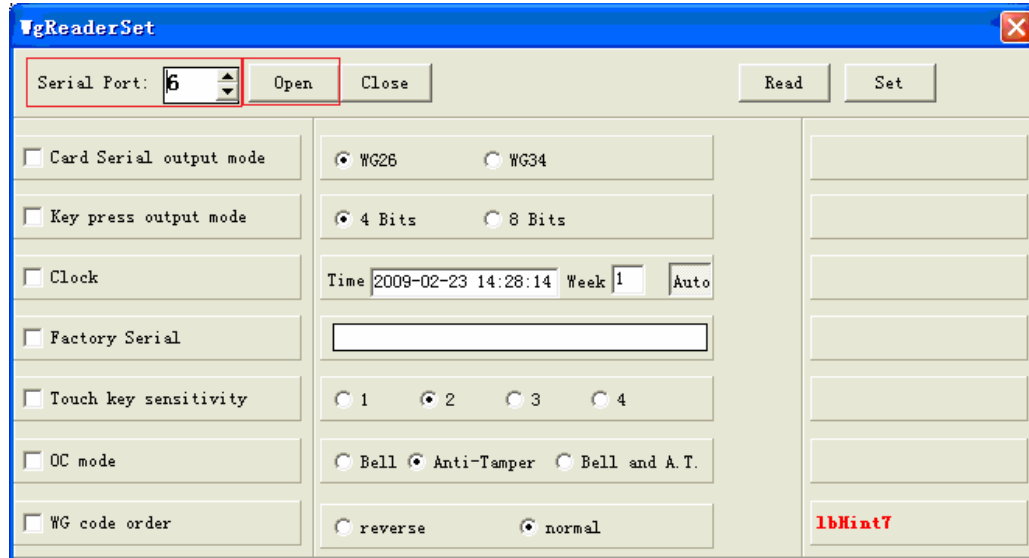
WgReaderSet

Serial Port: 6
Open
Close
Read
Set

Card Serial output mode
WG26
WG34

Key press output mode
4 Bits
8 Bits

Clock
Time 2009-02-23 14:28:14 Week 1 Auto

Factory Serial

Touch key sensitivity
1
2
3
4

OC mode
Bell
Anti-Tamper
Bell and A.T.

WG code order
reverse
normal
lbHint7